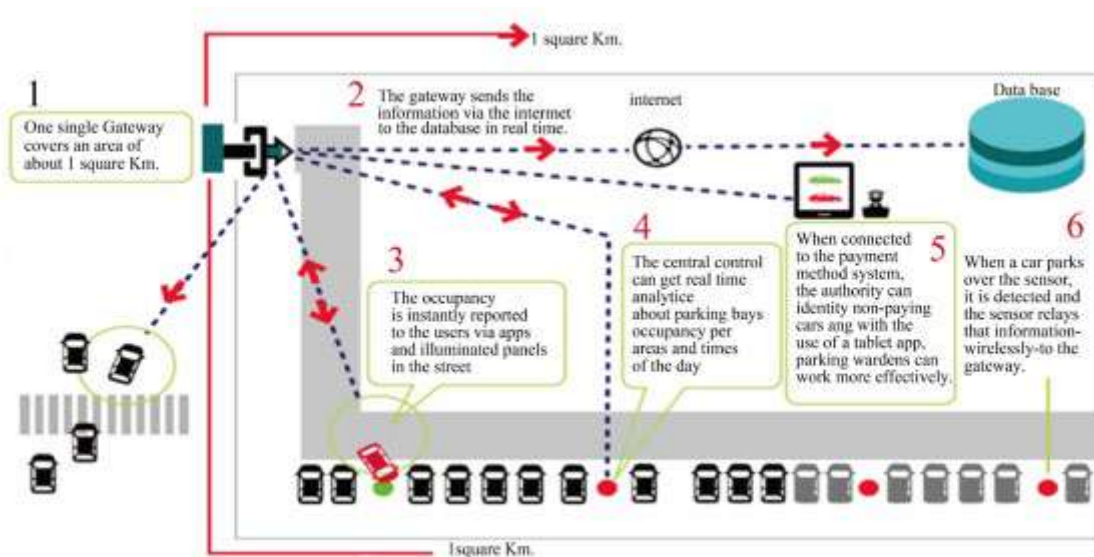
1 square Km.

1

One single Gateway covers an area of about 1 square Km.

2 The gateway sends the information via the intermet to the database in real time.

internet

Data base

3

The occupancy is instantly reported to the users via apps and illuminated panels in the street

4

The central control can get real time analytice about parking bays occupancy per areas and times of the day

When connected to the payment method system, the authority can identity non-paying cars ang with the use of a tablet app, parking wardens can work more effectively.

5

6

When a car parks over the sensor, it is detected and the sensor relays that information-wirelessly-to the gateway.

1square Km.